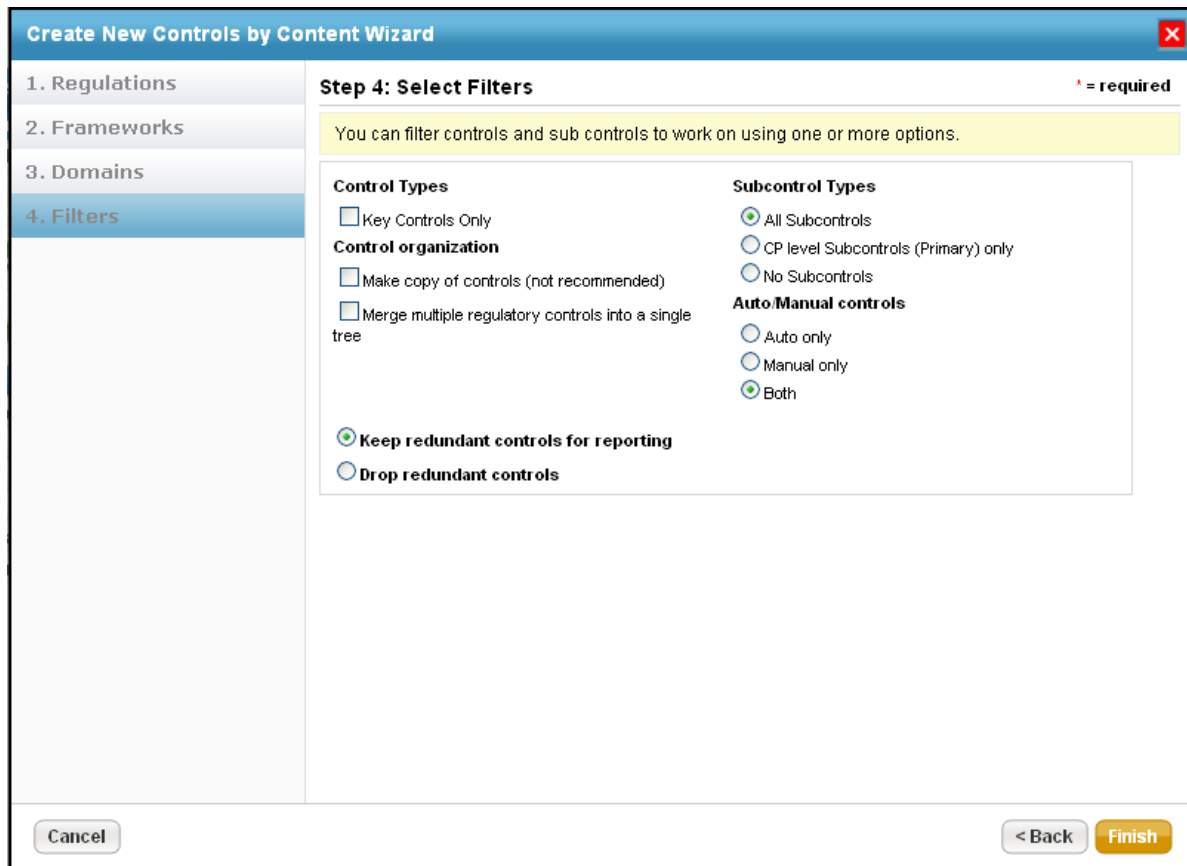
Create New Controls by Content Wizard

1. Regulations
2. Frameworks
3. Domains
4. Filters

Step 4: Select Filters

* = required

You can filter controls and sub controls to work on using one or more options.

Control Types

Key Controls Only

Control organization

Make copy of controls (not recommended)

Merge multiple regulatory controls into a single tree

Subcontrol Types

All Subcontrols

CP level Subcontrols (Primary) only

No Subcontrols

Auto/Manual controls

Auto only

Manual only

Both

Keep redundant controls for reporting

Drop redundant controls

Cancel

< Back

Finish